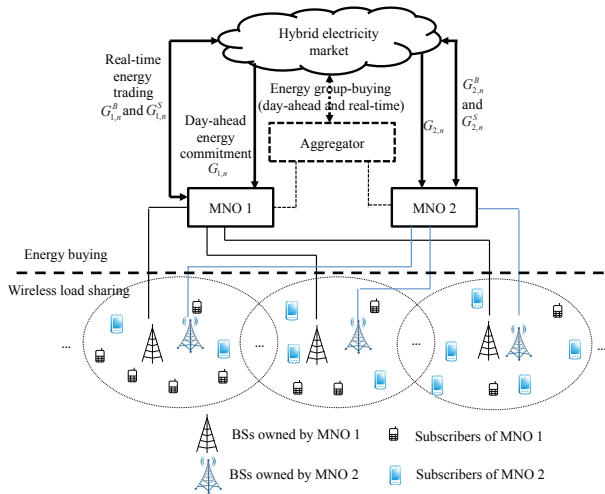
Hybrid electricity market

Real-time energy trading $G_{1,n}^{B}$ and $G_{1,n}^{S}$

Energy group-buying (day-ahead and real-time)

Day-ahead energy commitment $G_{1,n}$

Aggregator

$G_{2,n}$

$G_{2,n}^{B}$ and $G_{2,n}^{S}$

MNO 1

MNO 2

Energy buying

Wireless load sharing

...

...

...

BSs owned by MNO 1

Subscribers of MNO 1

BSs owned by MNO 2

Subscribers of MNO 2